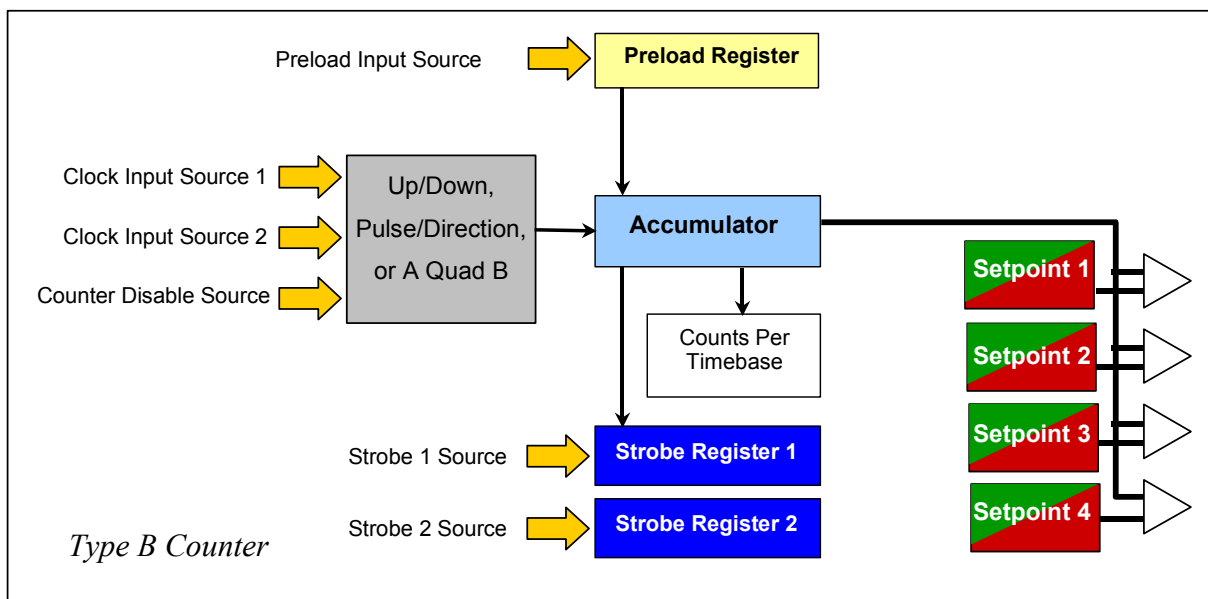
Preload Input Source

Preload Register

Clock Input Source 1

Clock Input Source 2

Counter Disable Source

Up/Down, Pulse/Direction, or A Quad B

Accumulator

Counts Per Timebase

Setpoint 1

Setpoint 2

Setpoint 3

Setpoint 4

Strobe 1 Source

Strobe Register 1

Strobe 2 Source

Strobe Register 2

Type B Counter